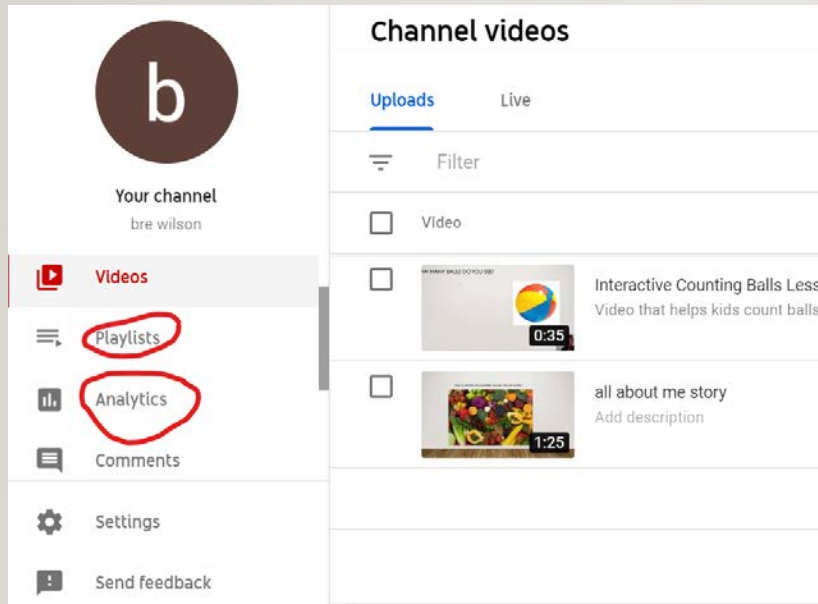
b

Your channel
bre wilson

Videos
Playlists
Analytics
Comments
Settings
Send feedback

Channel videos

Uploads Live

Filter

Video

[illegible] BALLS DO YOU SEE?
0:35
Interactive Counting Balls Less
Video that helps kids count balls

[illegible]
1:25
all about me story
Add description